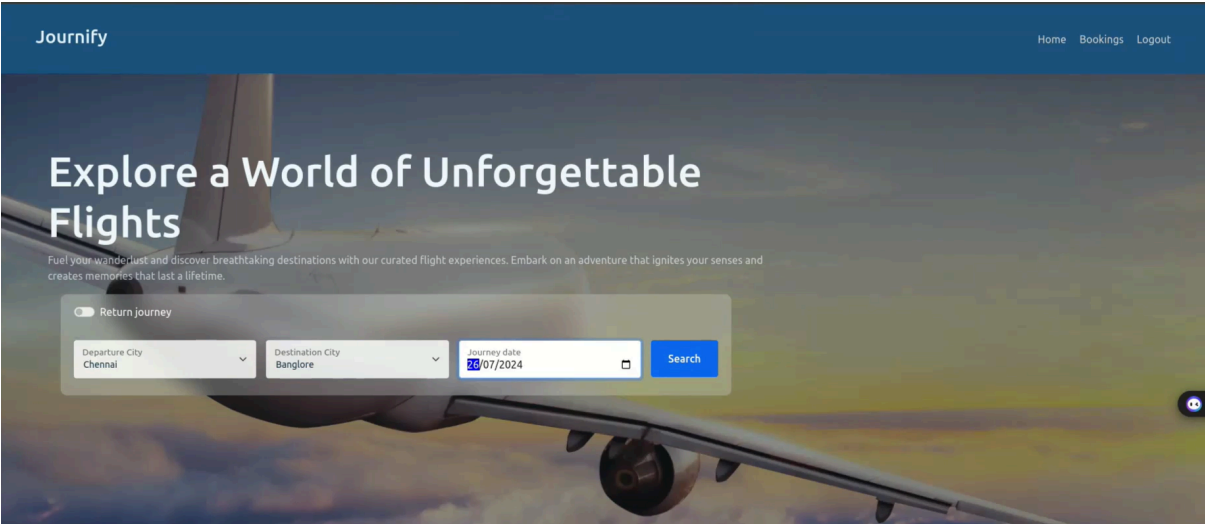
Journify

Home Bookings Logout

Explore a World of Unforgettable Flights

Fuel your wanderlust and discover breathtaking destinations with our curated flight experiences. Embark on an adventure that ignites your senses and creates memories that last a lifetime.

Return journey

Departure City
Chennai

Destination City
Banglore

Journey date
26/07/2024

Search